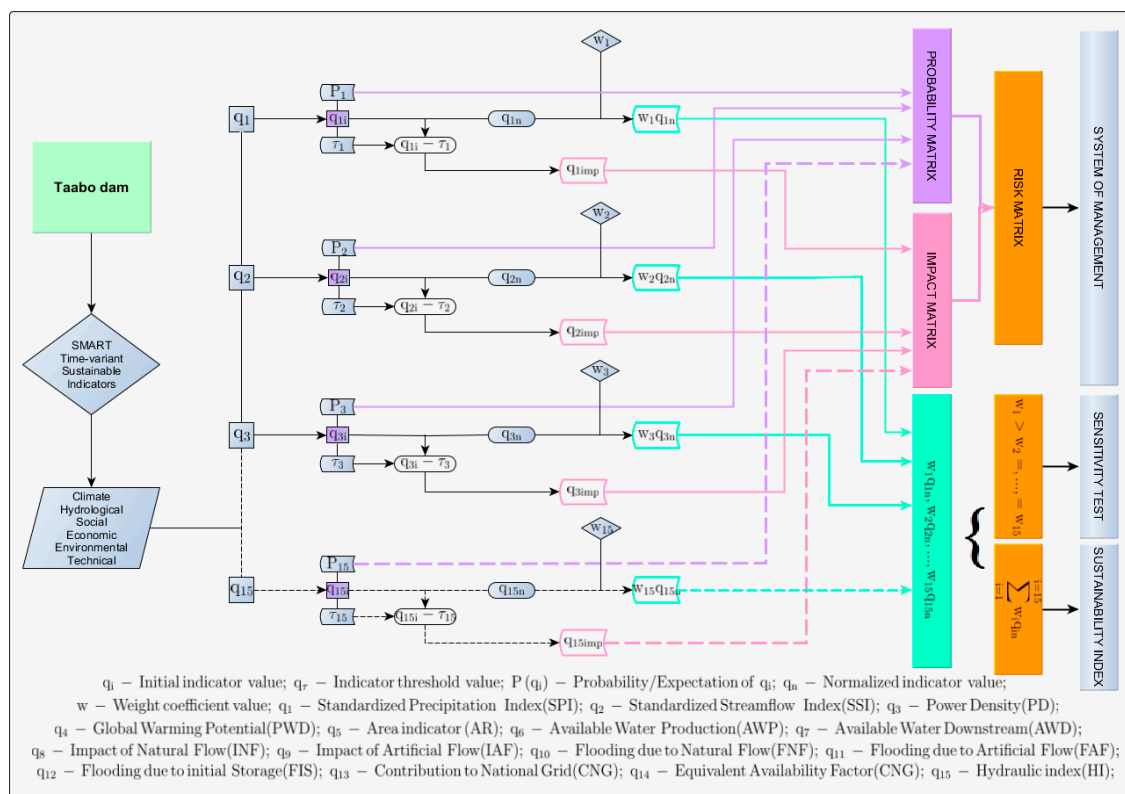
Taabo dam

SMART Time-variant Sustainable Indicators

Climate
Hydrological
Social
Economic
Environmental
Technical

$q_1$
$P_1$
$q_{1i}$
$\tau_1$
$q_{1i} - \tau_1$
$q_{1n}$
$w_1$
$w_1q_{1n}$
$q_{1imp}$

$q_2$
$P_2$
$q_{2i}$
$\tau_2$
$q_{2i} - \tau_2$
$q_{2n}$
$w_2$
$w_2q_{2n}$
$q_{2imp}$

$q_3$
$P_3$
$q_{3i}$
$\tau_3$
$q_{3i} - \tau_3$
$q_{3n}$
$w_3$
$w_3q_{3n}$
$q_{3imp}$

$q_{15}$
$P_{15}$
$q_{15i}$
$\tau_{15}$
$q_{15i} - \tau_{15}$
$q_{15n}$
$w_{15}$
$w_{15}q_{15n}$
$q_{15imp}$

PROBABILITY MATRIX

IMPACT MATRIX

RISK MATRIX

SYSTEM OF MANAGEMENT

$w_1q_{1n}, w_2q_{2n}, ..., w_{15}q_{15n}$

$w_1 > w_2 =, ..., = w_{15}$

SENSITIVITY TEST

$\sum_{i=1}^{i=15} w_iq_{in}$

SUSTAINABILITY INDEX

$q_i$ − Initial indicator value; $q_\tau$ − Indicator threshold value; $P(q_i)$ − Probability/Expectation of $q_i$; $q_n$ − Normalized indicator value; w − Weight coefficient value; $q_1$ − Standardized Precipitation Index(SPI); $q_2$ − Standardized Streamflow Index(SSI); $q_3$ − Power Density(PD); $q_4$ − Global Warming Potential(PWD); $q_5$ − Area indicator (AR); $q_6$ − Available Water Production(AWP); $q_7$ − Available Water Downstream(AWD); $q_8$ − Impact of Natural Flow(INF); $q_9$ − Impact of Artificial Flow(IAF); $q_{10}$ − Flooding due to Natural Flow(FNF); $q_{11}$ − Flooding due to Artificial Flow(FAF); $q_{12}$ − Flooding due to initial Storage(FIS); $q_{13}$ − Contribution to National Grid(CNG); $q_{14}$ − Equivalent Availability Factor(CNG); $q_{15}$ − Hydraulic index(HI);